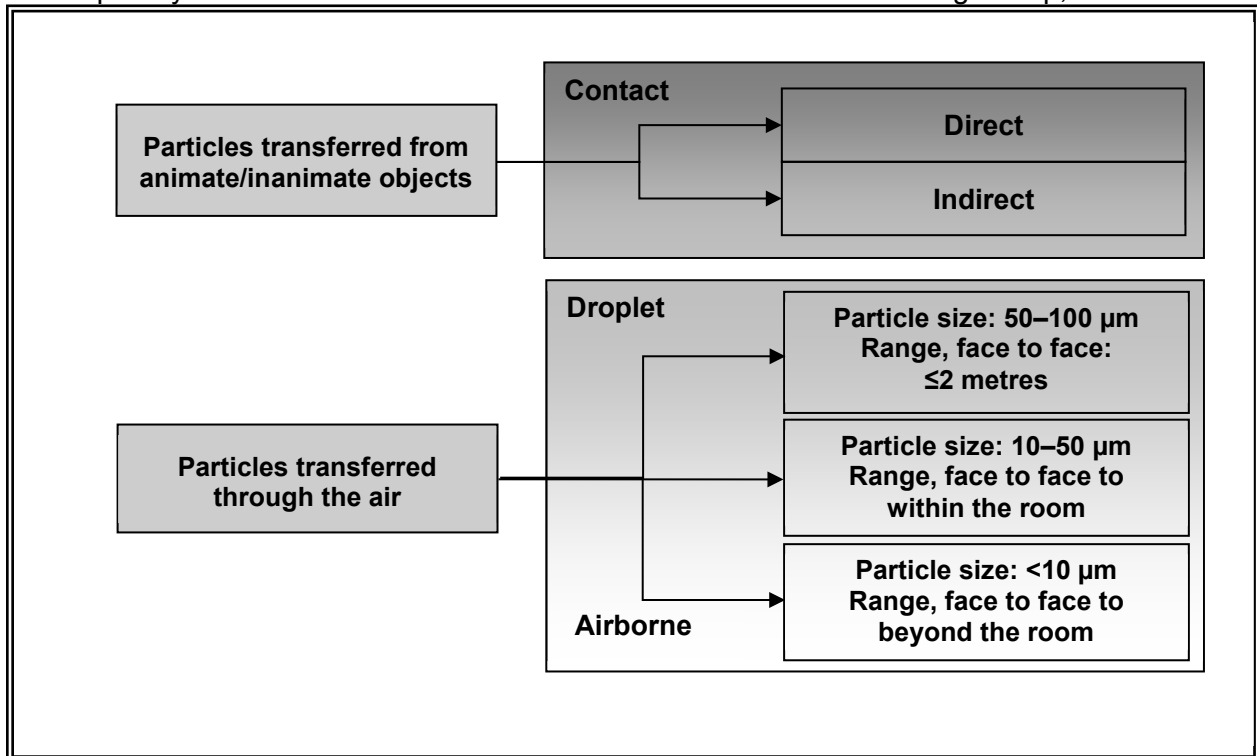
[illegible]

Particles transferred from animate/inanimate objects

Contact

Direct

Indirect

Particles transferred through the air

Droplet

Particle size: 50–100 µm
Range, face to face:
≤2 metres

Particle size: 10–50 µm
Range, face to face to within the room

Particle size: <10 µm
Range, face to face to beyond the room

Airborne